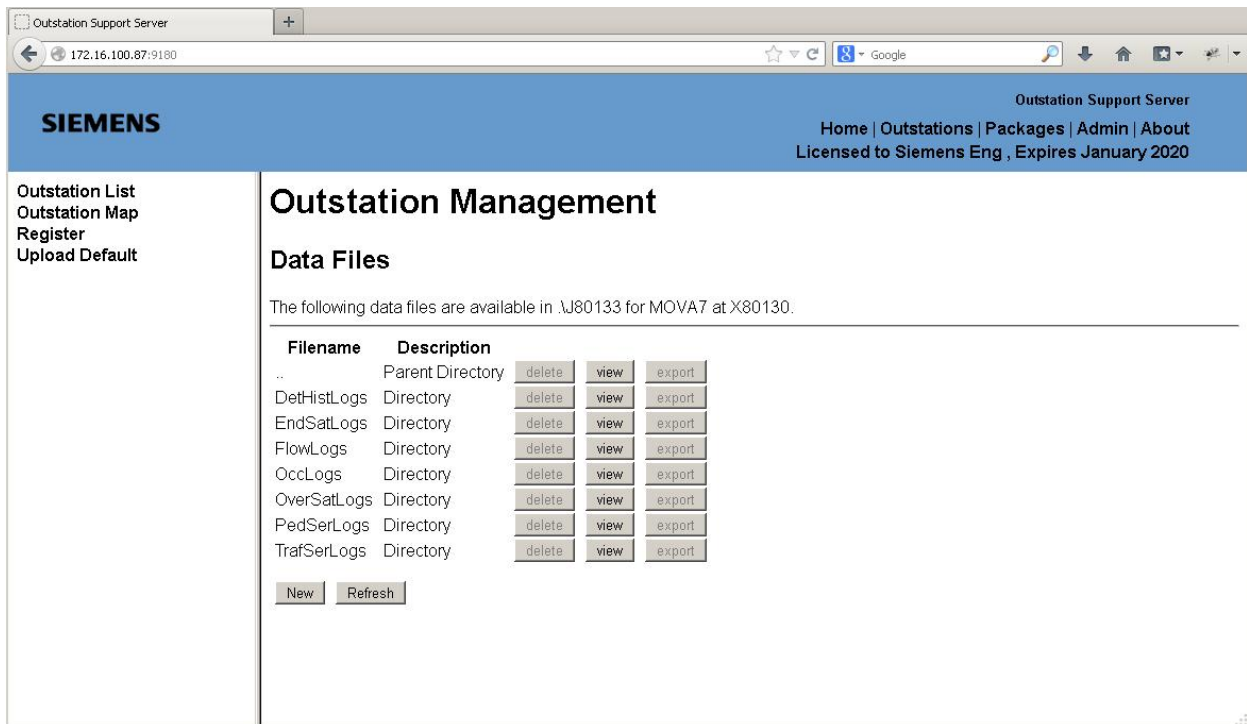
Outstation Support Server
+
172.16.100.87:9180
Google

SIEMENS

Outstation Support Server
Home | Outstations | Packages | Admin | About
Licensed to Siemens Eng , Expires January 2020

Outstation List
Outstation Map
Register
Upload Default

Outstation Management

Data Files

The following data files are available in .\J80133 for MOVA7 at X80130.

| Filename | Description | | | |
|---|---|---|---|---|
| .. | Parent Directory | delete | view | export |
| DetHistLogs | Directory | delete | view | export |
| EndSatLogs | Directory | delete | view | export |
| FlowLogs | Directory | delete | view | export |
| OccLogs | Directory | delete | view | export |
| OverSatLogs | Directory | delete | view | export |
| PedSerLogs | Directory | delete | view | export |
| TrafSerLogs | Directory | delete | view | export |

New Refresh